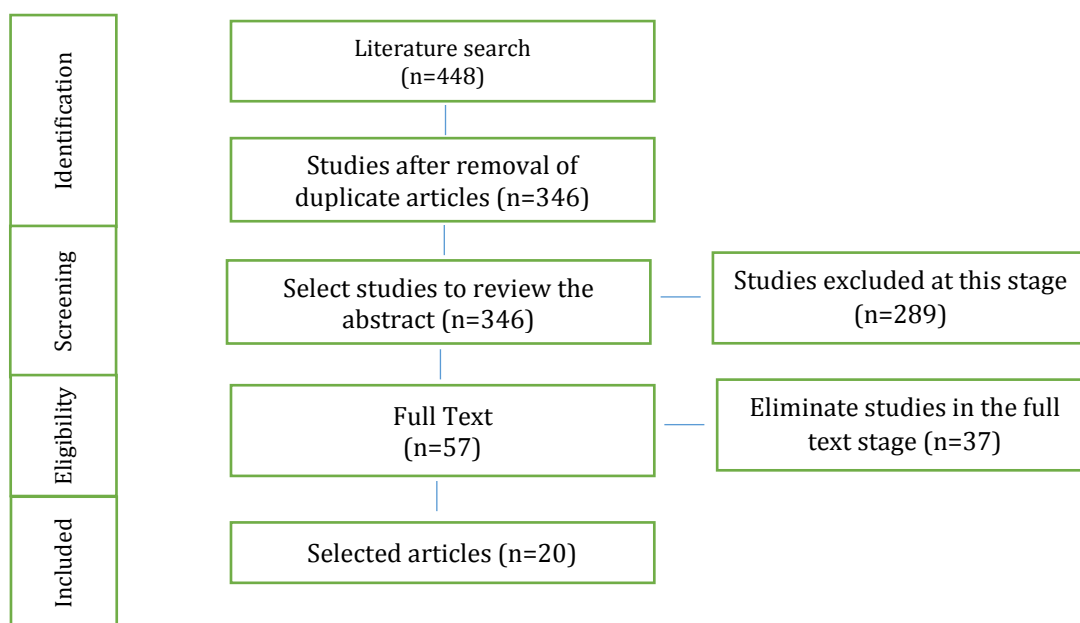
Identification

Literature search (n=448)

Studies after removal of duplicate articles (n=346)

Screening

Select studies to review the abstract (n=346)

Studies excluded at this stage (n=289)

Eligibility

Full Text (n=57)

Eliminate studies in the full text stage (n=37)

Included

Selected articles (n=20)